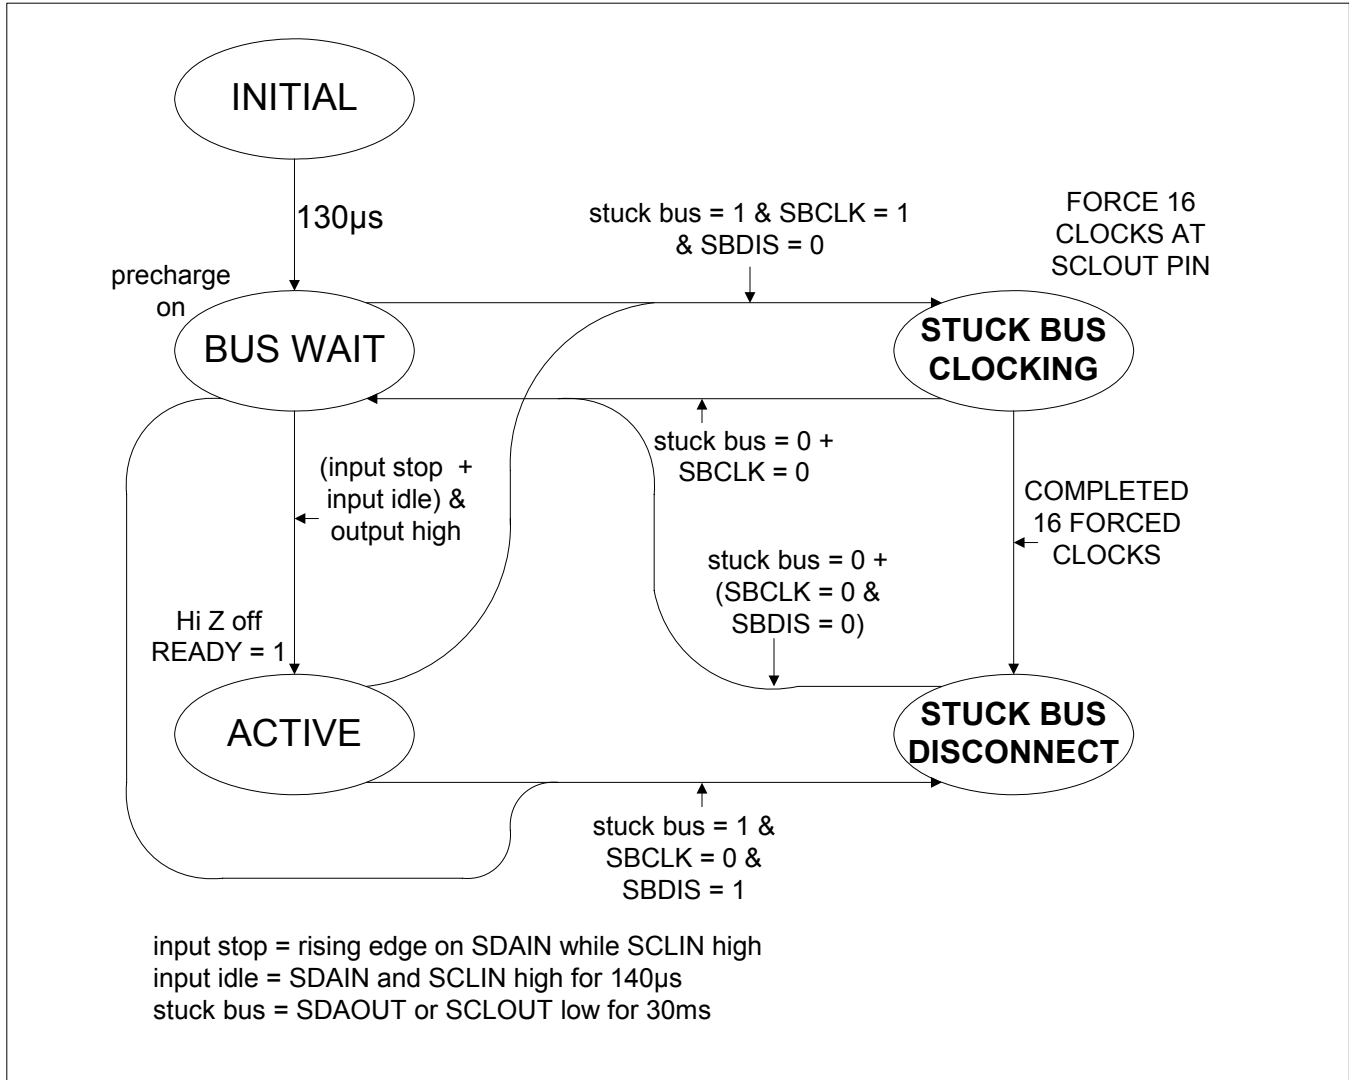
INITIAL

130µs

precharge on

BUS WAIT

stuck bus = 1 & SBCLK = 1 & SBDIS = 0

FORCE 16 CLOCKS AT SCLOUT PIN

STUCK BUS CLOCKING

stuck bus = 0 + SBCLK = 0

(input stop + input idle) & output high

COMPLETED 16 FORCED CLOCKS

stuck bus = 0 + (SBCLK = 0 & SBDIS = 0)

Hi Z off READY = 1

ACTIVE

STUCK BUS DISCONNECT

stuck bus = 1 & SBCLK = 0 & SBDIS = 1

input stop = rising edge on SDAIN while SCLIN high
input idle = SDAIN and SCLIN high for 140µs
stuck bus = SDAOUT or SCLOUT low for 30ms